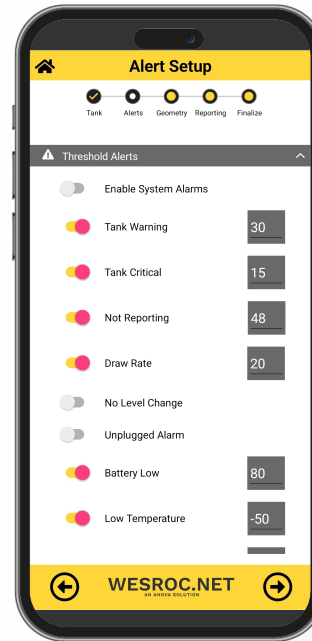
Alert Setup

Tank Alerts Geometry Reporting Finalize

Threshold Alerts

Enable System Alarms

Tank Warning 30

Tank Critical 15

Not Reporting 48

Draw Rate 20

No Level Change

Unplugged Alarm

Battery Low 80

Low Temperature -50

WESROC.NET
AN ANOVA SOLUTION